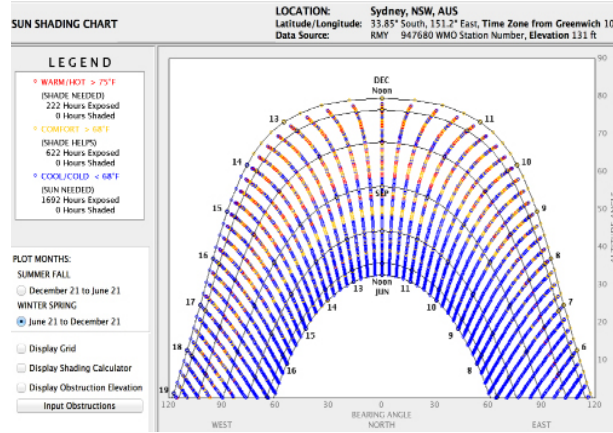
SUN SHADING CHART

LOCATION: Sydney, NSW, AUS
Latitude/Longitude: 33.85° South, 151.2° East, Time Zone from Greenwich 10
Data Source: RMY 947680 WMO Station Number, Elevation 131 ft

LEGEND

WARM/HOT > 75°F
(SHADE NEEDED)
222 Hours Exposed
0 Hours Shaded

COMFORT > 68°F
(SHADE HELPS)
622 Hours Exposed
0 Hours Shaded

COOL/COLD < 68°F
(SUN NEEDED)
1692 Hours Exposed
0 Hours Shaded

PLOT MONTHS:
SUMMER FALL
December 21 to June 21
WINTER SPRING
June 21 to December 21

Display Grid
Display Shading Calculator
Display Obstruction Elevation
Input Obstructions

DEC
Noon
SEP
Noon
JUN

13 11 14 10 15 9 16 8 17 7 18 6 19 13 11 14 10 15 9 16 8 12

90 80 70 60 50 40 30 20 10

120 90 60 30 0 30 60 90 120
BEARING ANGLE
WEST NORTH EAST